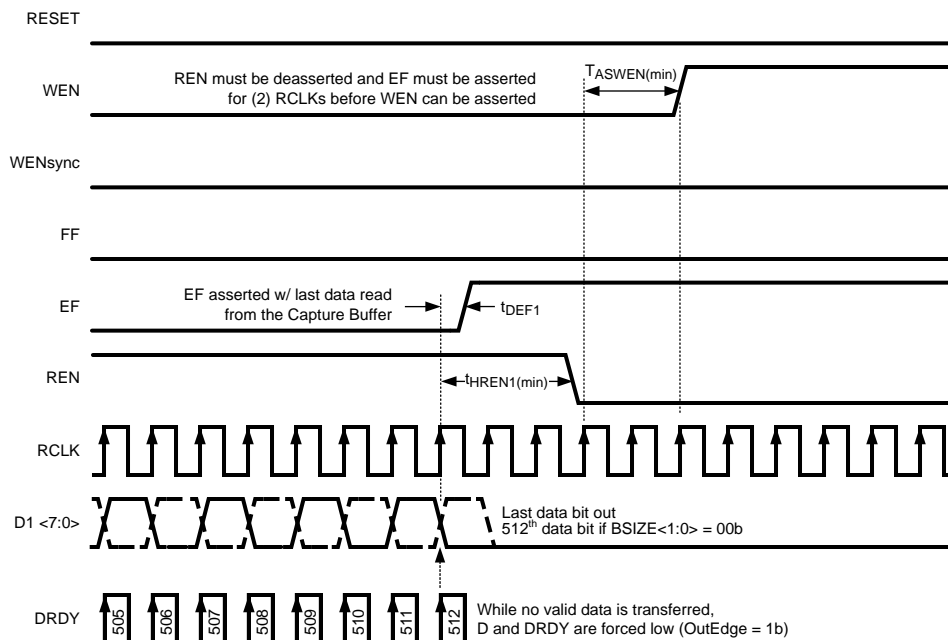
RESET

WEN

REN must be deasserted and EF must be asserted for (2) RCLKs before WEN can be asserted

$T_{ASWEN(min)}$

WENsync

FF

EF

EF asserted w/ last data read from the Capture Buffer

$t_{DEF1}$

REN

$t_{HREN1(min)}$

RCLK

D1 <7:0>

Last data bit out
$512^{th}$ data bit if BSIZE<1:0> = 00b

DRDY

505 506 507 508 509 510 511 512

While no valid data is transferred, D and DRDY are forced low (OutEdge = 1b)